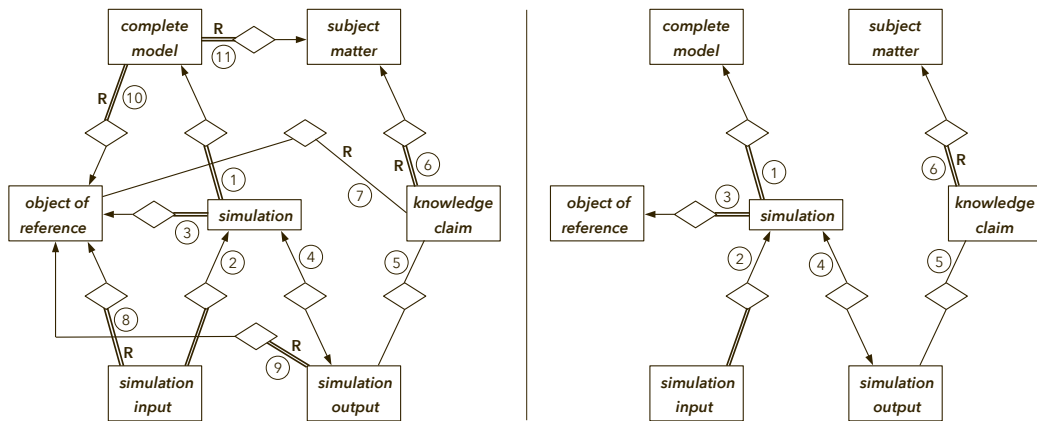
complete model
R
11
subject matter
R
10
1
R
6
7
object of reference
simulation
knowledge claim
3
2
4
5
8
R
R
9
simulation input
simulation output

complete model
subject matter
1
6
R
3
object of reference
simulation
knowledge claim
2
4
5
simulation input
simulation output